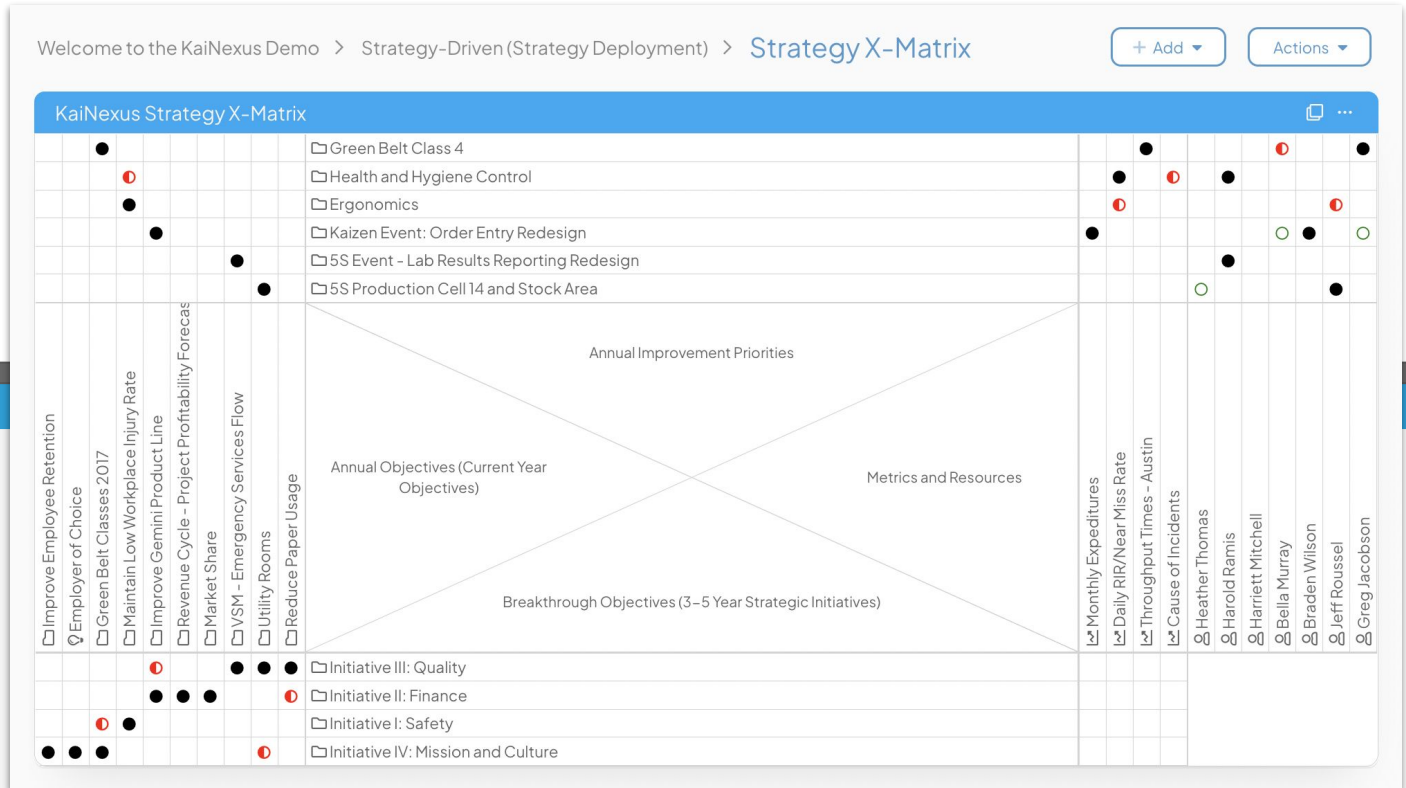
Welcome to the KaiNexus Demo > Strategy-Driven (Strategy Deployment) > Strategy X-Matrix

+ Add ▾ Actions ▾

KaiNexus Strategy X-Matrix

Green Belt Class 4
Health and Hygiene Control
Ergonomics
Kaizen Event: Order Entry Redesign
5S Event - Lab Results Reporting Redesign
5S Production Cell 14 and Stock Area

Improve Employee Retention
Employer of Choice
Green Belt Classes 2017
Maintain Low Workplace Injury Rate
Improve Gemini Product Line
Revenue Cycle - Project Profitability Forecas
Market Share
VSM - Emergency Services Flow
Utility Rooms
Reduce Paper Usage

Annual Improvement Priorities

Annual Objectives (Current Year Objectives)

Metrics and Resources

Breakthrough Objectives (3-5 Year Strategic Initiatives)

Monthly Expeditures
Daily RIR/Near Miss Rate
Throughput Times - Austin
Cause of Incidents
Heather Thomas
Harold Ramis
Harriett Mitchell
Bella Murray
Braden Wilson
Jeff Roussel
Greg Jacobson

Initiative III: Quality
Initiative II: Finance
Initiative I: Safety
Initiative IV: Mission and Culture